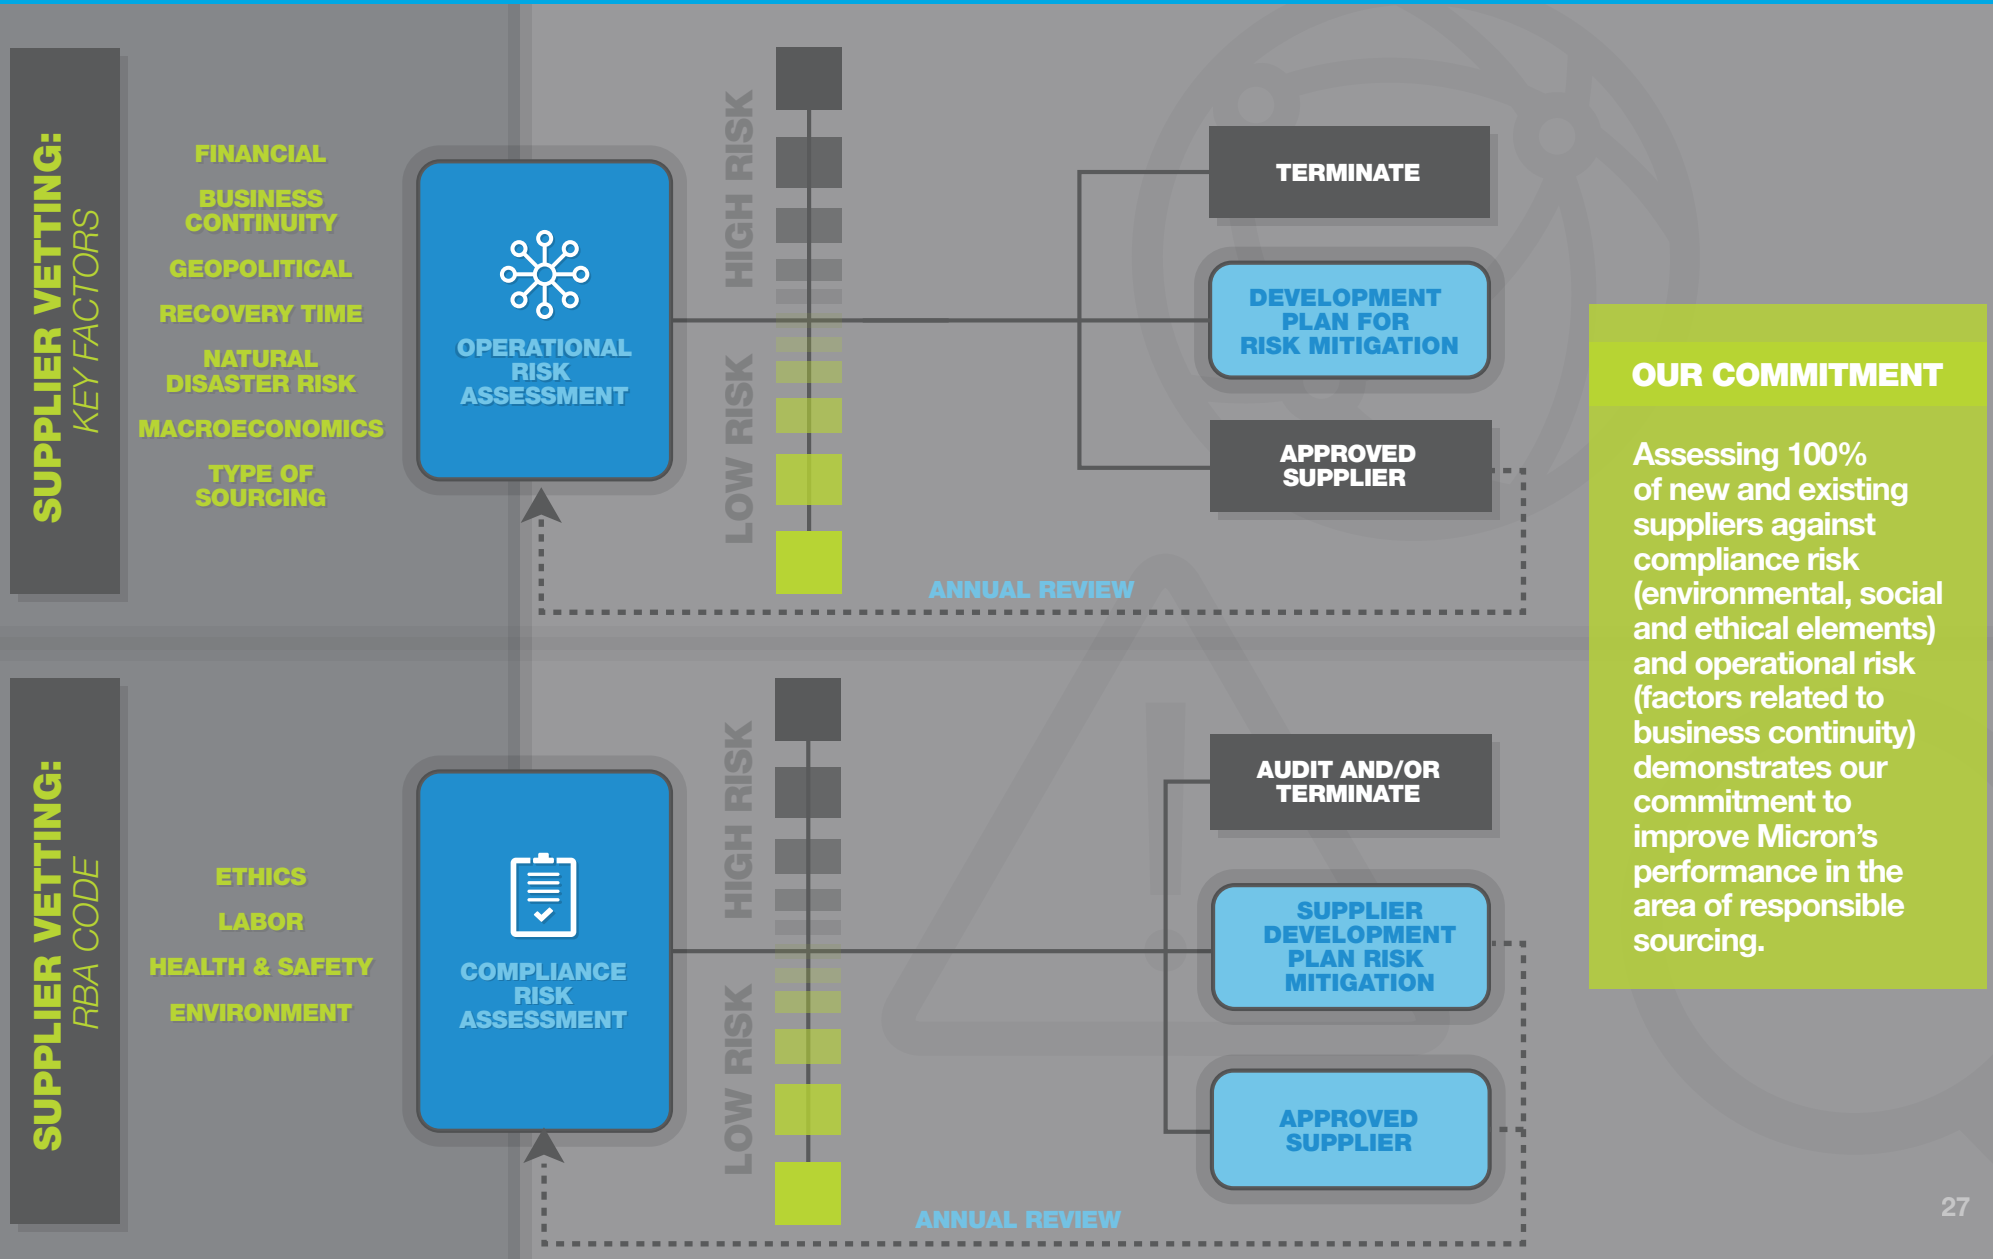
SUPPLIER VETTING:
KEY FACTORS

FINANCIAL

BUSINESS CONTINUITY

GEOPOLITICAL

RECOVERY TIME

NATURAL DISASTER RISK

MACROECONOMICS

TYPE OF SOURCING

OPERATIONAL RISK ASSESSMENT

HIGH RISK

LOW RISK

TERMINATE

DEVELOPMENT PLAN FOR RISK MITIGATION

APPROVED SUPPLIER

ANNUAL REVIEW

SUPPLIER VETTING:
RBA CODE

ETHICS

LABOR

HEALTH & SAFETY

ENVIRONMENT

COMPLIANCE RISK ASSESSMENT

HIGH RISK

LOW RISK

AUDIT AND/OR TERMINATE

SUPPLIER DEVELOPMENT PLAN RISK MITIGATION

APPROVED SUPPLIER

ANNUAL REVIEW

OUR COMMITMENT

Assessing 100% of new and existing suppliers against compliance risk (environmental, social and ethical elements) and operational risk (factors related to business continuity) demonstrates our commitment to improve Micron's performance in the area of responsible sourcing.

27